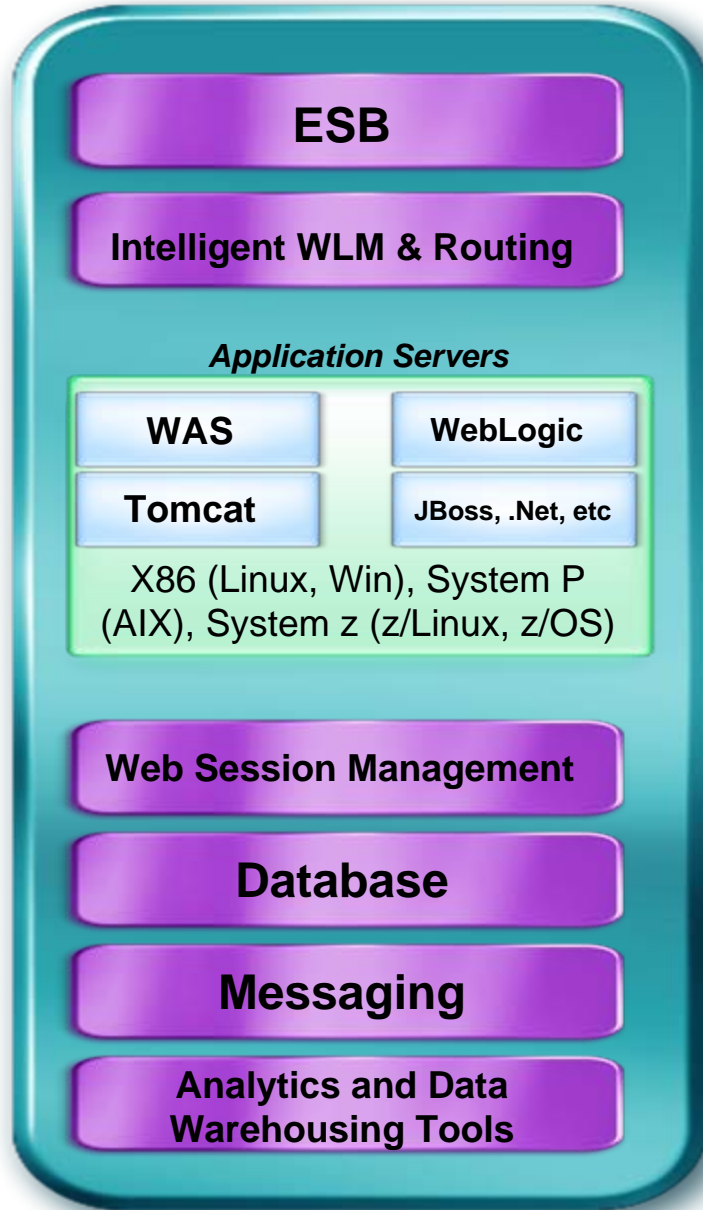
ESB

Intelligent WLM & Routing

Application Servers

WAS

WebLogic

Tomcat

JBoss, .Net, etc

X86 (Linux, Win), System P (AIX), System z (z/Linux, z/OS)

Web Session Management

Database

Messaging

Analytics and Data Warehousing Tools